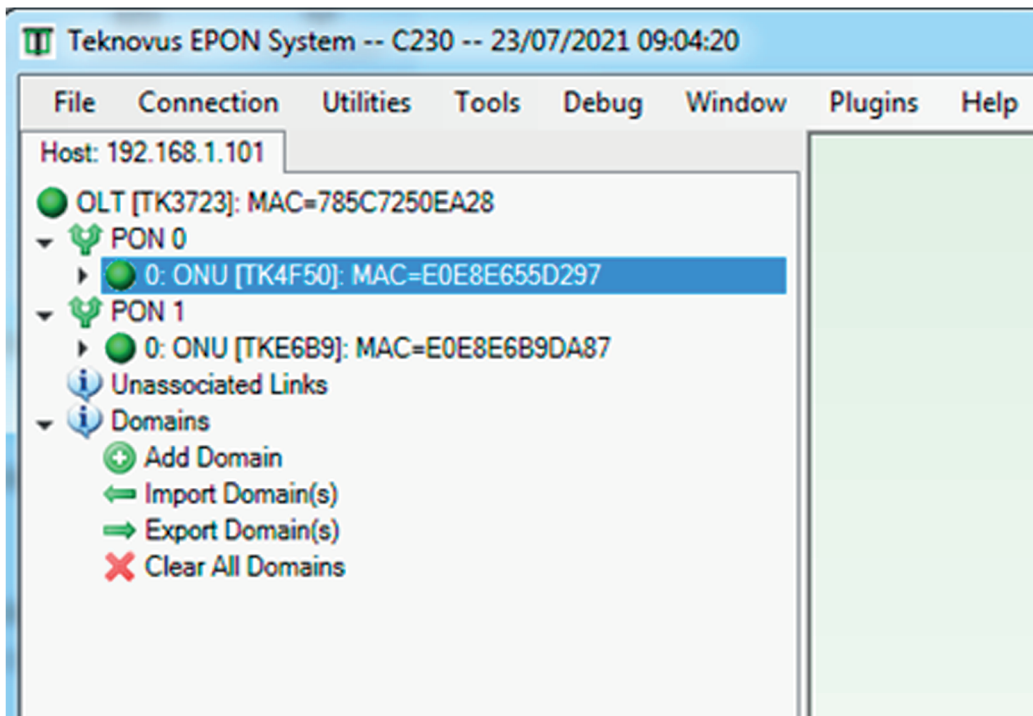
Teknovus EPON System -- C230 -- 23/07/2021 09:04:20

File Connection Utilities Tools Debug Window Plugins Help

Host: 192.168.1.101

OLT [TK3723]: MAC=785C7250EA28
PON 0
0: ONU [TK4F50]: MAC=E0E8E655D297
PON 1
0: ONU [TKE6B9]: MAC=E0E8E6B9DA87
Unassociated Links
Domains
Add Domain
Import Domain(s)
Export Domain(s)
Clear All Domains